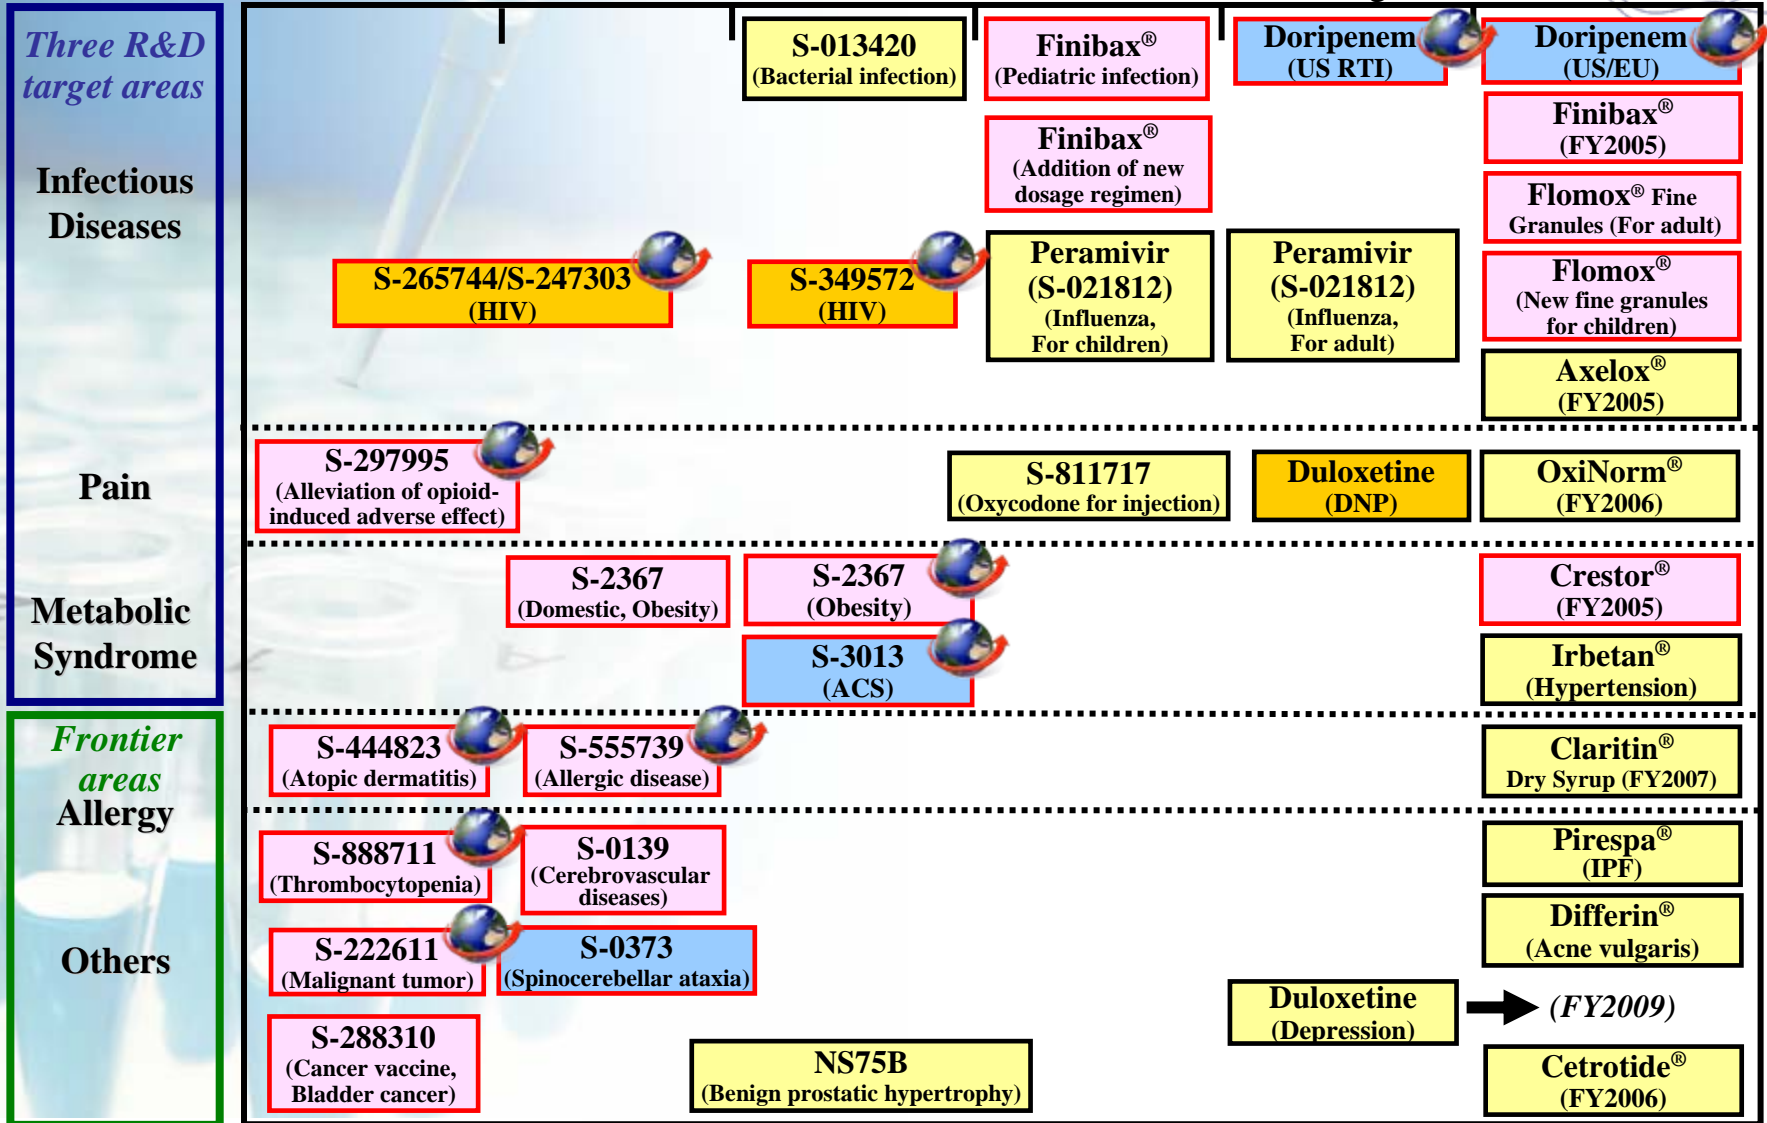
Three R&D target areas

Infectious Diseases

Pain

Metabolic Syndrome

Frontier areas

Allergy

Others

S-013420
(Bacterial infection)

Finibax®
(Pediatric infection)

Doripenem
(US RTI)

Doripenem
(US/EU)

Finibax®
(Addition of new dosage regimen)

Finibax®
(FY2005)

Flomox® Fine Granules (For adult)

S-265744/S-247303
(HIV)

S-349572
(HIV)

Peramivir
(S-021812)
(Influenza, For children)

Peramivir
(S-021812)
(Influenza, For adult)

Flomox®
(New fine granules for children)

Axelox®
(FY2005)

S-297995
(Alleviation of opioid-induced adverse effect)

S-811717
(Oxycodone for injection)

Duloxetine
(DNP)

OxiNorm®
(FY2006)

S-2367
(Domestic, Obesity)

S-2367
(Obesity)

Crestor®
(FY2005)

S-3013
(ACS)

Irbetan®
(Hypertension)

S-444823
(Atopic dermatitis)

S-555739
(Allergic disease)

Claritin®
Dry Syrup (FY2007)

S-888711
(Thrombocytopenia)

S-0139
(Cerebrovascular diseases)

Pirespa®
(IPF)

Differin®
(Acne vulgaris)

S-222611
(Malignant tumor)

S-0373
(Spinocerebellar ataxia)

Duloxetine
(Depression)

(FY2009)

S-288310
(Cancer vaccine, Bladder cancer)

NS75B
(Benign prostatic hypertrophy)

Cetrotide®
(FY2006)